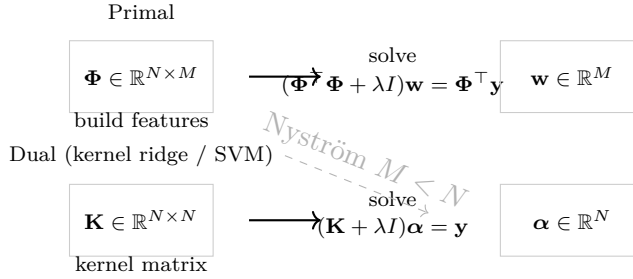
Primal

$\mathbf{\Phi} \in \mathbb{R}^{N\times M}$

build features

solve

$(\mathbf{\Phi}^\top\mathbf{\Phi} + \lambda I)\mathbf{w} = \mathbf{\Phi}^\top\mathbf{y}$

$\mathbf{w} \in \mathbb{R}^M$

Nyström $M < N$

Dual (kernel ridge / SVM)

$\mathbf{K} \in \mathbb{R}^{N\times N}$

kernel matrix

solve

$(\mathbf{K} + \lambda I)\boldsymbol{\alpha} = \mathbf{y}$

$\boldsymbol{\alpha} \in \mathbb{R}^N$